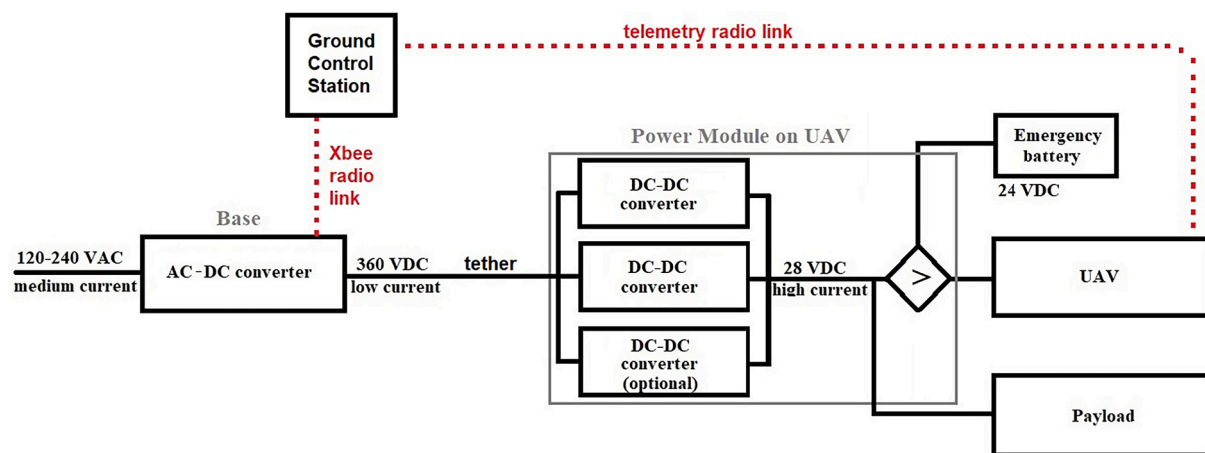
Ground Control Station

telemetry radio link

Xbee radio link

Power Module on UAV

Emergency battery

24 VDC

Base

DC-DC converter

DC-DC converter

DC-DC converter (optional)

120-240 VAC medium current

AC-DC converter

360 VDC low current

tether

28 VDC high current

>

UAV

Payload